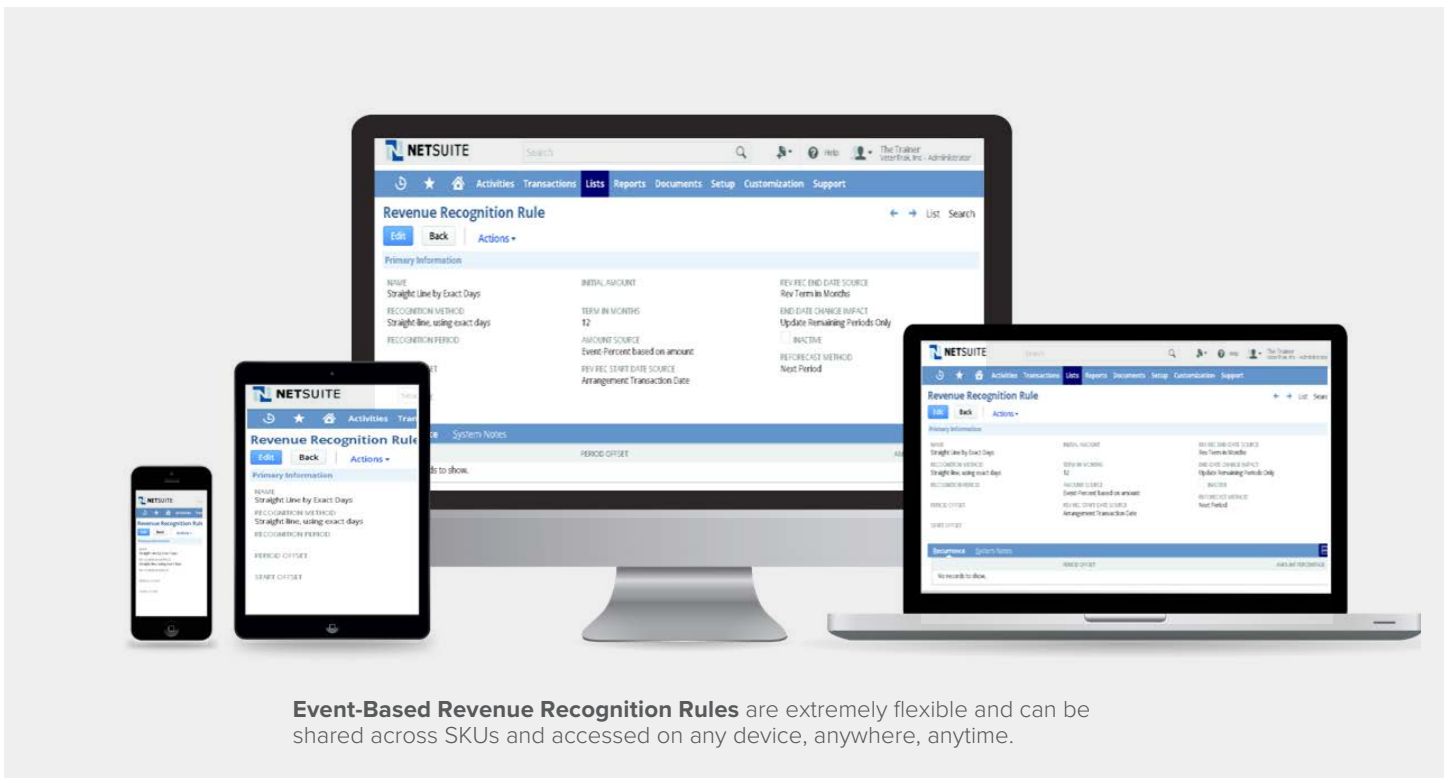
NETSUITE Search

Help The Trainer VeterTrak, Inc - Administrator

Activities Transactions Lists Reports Documents Setup Customization Support

Revenue Recognition Rule

List Search

Edit Back Actions

Primary Information

NAME
Straight Line by Exact Days

RECOGNITION METHOD
Straight line, using exact days

RECOGNITION PERIOD

INITIAL AMOUNT

TERM IN MONTHS
12

AMOUNT SOURCE
Event-Percent based on amount

REV REC START DATE SOURCE
Arrangement Transaction Date

REV REC END DATE SOURCE
Rev Term in Months

END DATE CHANGE IMPACT
Update Remaining Periods Only

INACTIVE

REFORECAST METHOD
Next Period

System Notes

PERIOD OFFSET

ds to show.

NETSUITE

Activities Tran

Revenue Recognition Rule

Edit Back Actions

Primary Information

NAME
Straight Line by Exact Days

RECOGNITION METHOD
Straight line, using exact days

RECOGNITION PERIOD

PERIOD OFFSET

START OFFSET

NETSUITE

Revenue Recognition Rule

Edit Back Actions

Primary Information

NAME
Straight Line by Exact Days

RECOGNITION METHOD
Straight line, using exact days

RECOGNITION PERIOD

PERIOD OFFSET

START OFFSET

INITIAL AMOUNT

TERM IN MONTHS
12

AMOUNT SOURCE
Event-Percent based on amount

REV REC START DATE SOURCE
Arrangement Transaction Date

REV REC END DATE SOURCE
Rev Term in Months

END DATE CHANGE IMPACT
Update Remaining Periods Only

INACTIVE

REFORECAST METHOD
Next Period

Recurrence System Notes

PERIOD OFFSET

AMOUNT PERCENTAGE

No records to show.

NETSUITE

Revenue Recognition Rule

**Event-Based Revenue Recognition Rules** are extremely flexible and can be shared across SKUs and accessed on any device, anywhere, anytime.